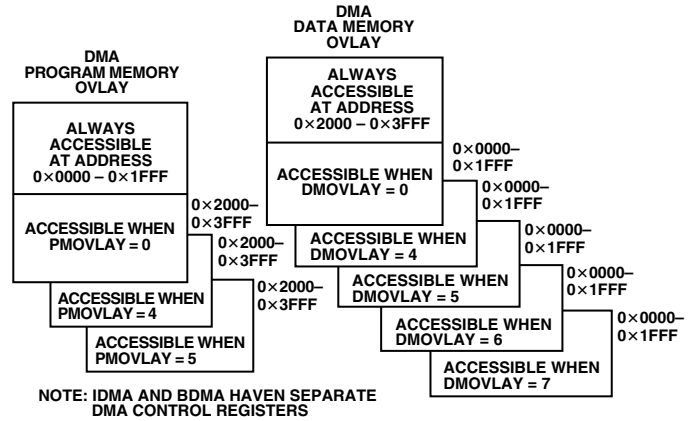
DMA PROGRAM MEMORY OVLAY

ALWAYS ACCESSIBLE AT ADDRESS 0×0000 – 0×1FFF

ACCESSIBLE WHEN PMOVLAY = 0

0×2000– 0×3FFF

ACCESSIBLE WHEN PMOVLAY = 4

0×2000– 0×3FFF

ACCESSIBLE WHEN PMOVLAY = 5

0×2000– 0×3FFF

DMA DATA MEMORY OVLAY

ALWAYS ACCESSIBLE AT ADDRESS 0×2000 – 0×3FFF

ACCESSIBLE WHEN DMOVLAY = 0

0×0000– 0×1FFF

ACCESSIBLE WHEN DMOVLAY = 4

0×0000– 0×1FFF

ACCESSIBLE WHEN DMOVLAY = 5

0×0000– 0×1FFF

ACCESSIBLE WHEN DMOVLAY = 6

0×0000– 0×1FFF

ACCESSIBLE WHEN DMOVLAY = 7

0×0000– 0×1FFF

NOTE: IDMA AND BDMA HAVEN SEPARATE DMA CONTROL REGISTERS